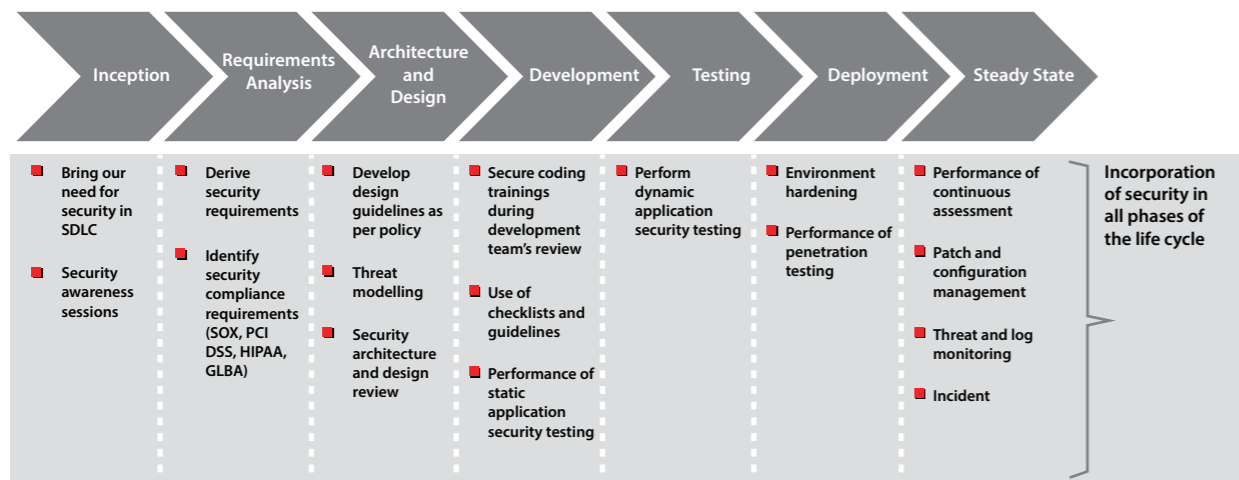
Inception

Bring our need for security in SDLC

Security awareness sessions

Requirements Analysis

Derive security requirements

Identify security compliance requirements (SOX, PCI DSS, HIPAA, GLBA)

Architecture and Design

Develop design guidelines as per policy

Threat modelling

Security architecture and design review

Development

Secure coding trainings during development team's review

Use of checklists and guidelines

Performance of static application security testing

Testing

Perform dynamic application security testing

Deployment

Environment hardening

Performance of penetration testing

Steady State

Performance of continuous assessment

Patch and configuration management

Threat and log monitoring

Incident

Incorporation of security in all phases of the life cycle